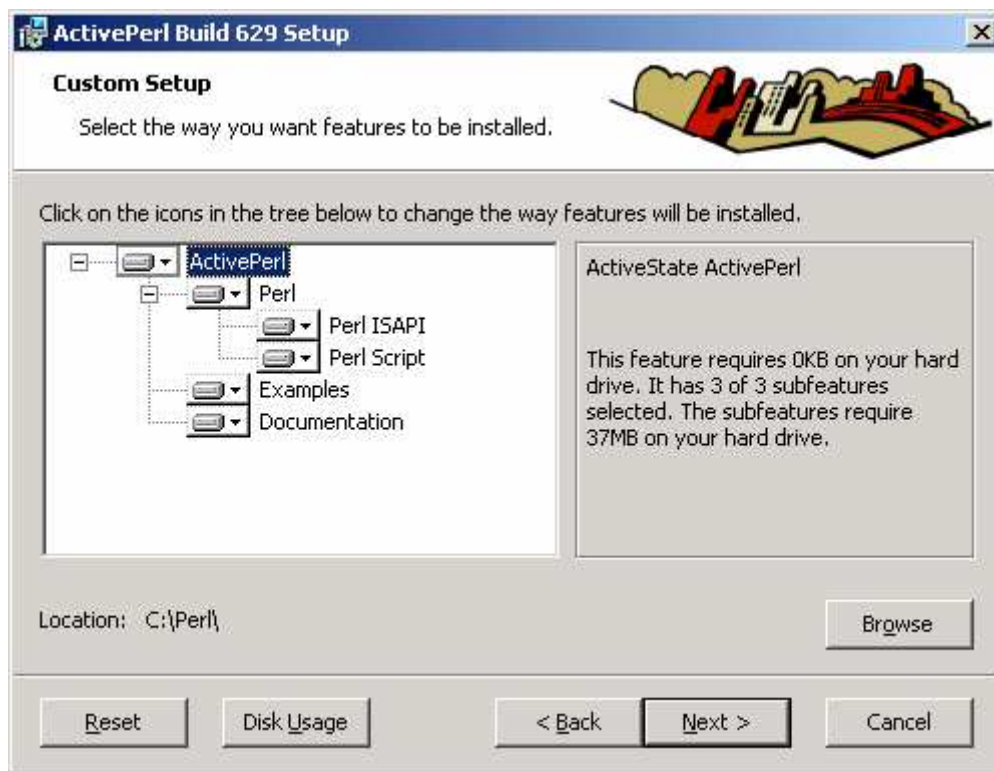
ActivePerl Build 629 Setup

Custom Setup

Select the way you want features to be installed.

Click on the icons in the tree below to change the way features will be installed.

ActivePerl
Perl
Perl ISAPI
Perl Script
Examples
Documentation

ActiveState ActivePerl

This feature requires 0KB on your hard drive. It has 3 of 3 subfeatures selected. The subfeatures require 37MB on your hard drive.

Location: C:\Perl\

Browse

Reset
Disk Usage
< Back
Next >
Cancel